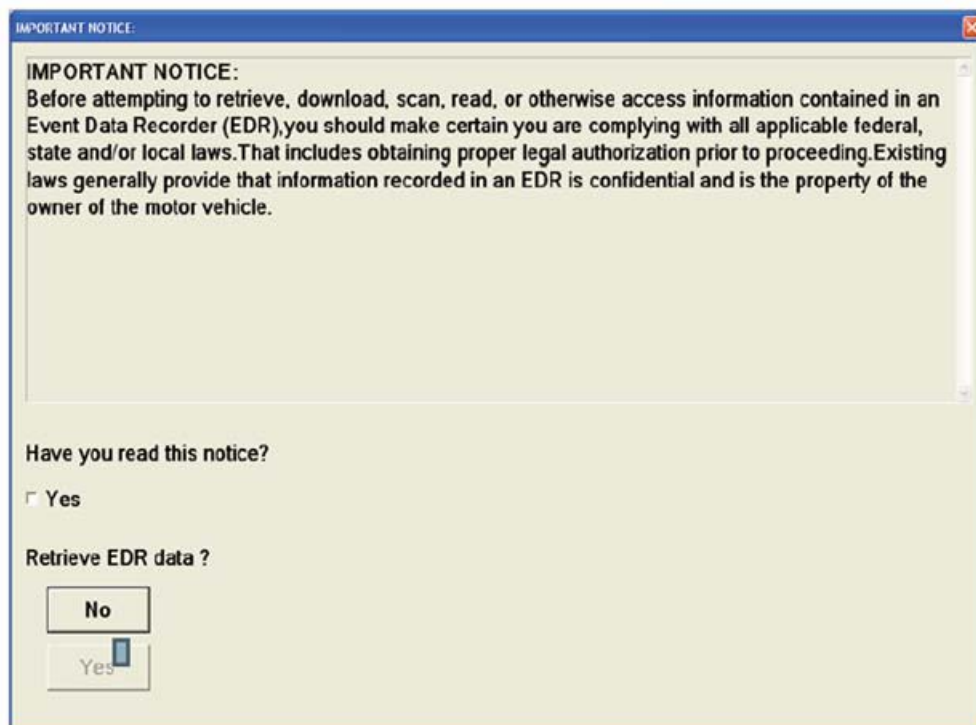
IMPORTANT NOTICE:

IMPORTANT NOTICE:
Before attempting to retrieve, download, scan, read, or otherwise access information contained in an Event Data Recorder (EDR),you should make certain you are complying with all applicable federal, state and/or local laws.That includes obtaining proper legal authorization prior to proceeding.Existing laws generally provide that information recorded in an EDR is confidential and is the property of the owner of the motor vehicle.

Have you read this notice?

Yes

Retrieve EDR data ?

No

Yes